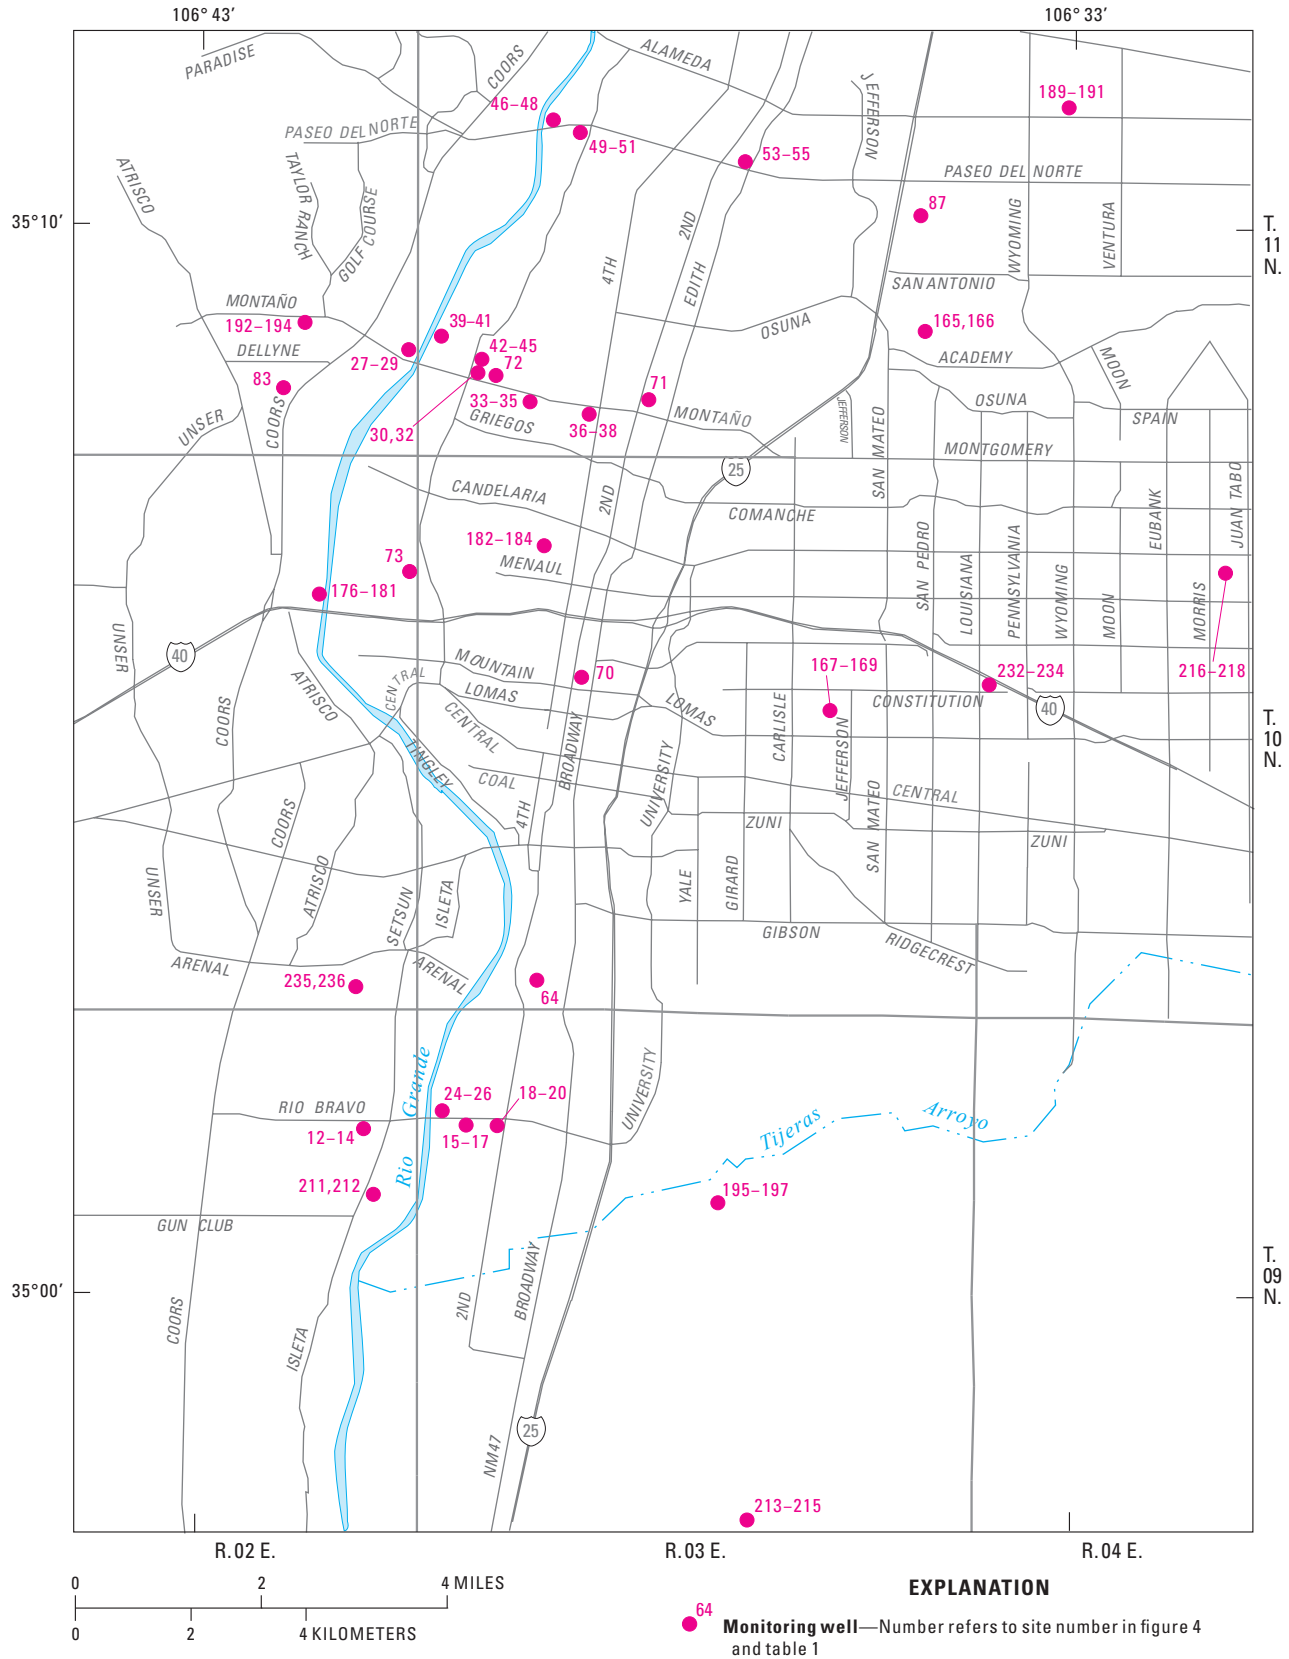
106° 43′
106° 33′

PARADISE
COORS
ALAMEDA
46–48
49–51
53–55
JEFFERSON
189–191
PASEO DEL NORTE
TAYLOR RANCH
GOLF COURSE
ATRISCO
PASEO DEL NORTE
87
35°10′
T. 11 N.
2ND
4TH
EDITH
WYOMING
VENTURA
SAN ANTONIO
MONTAÑO
192–194
39–41
OSUNA
165,166
DELLYNE
42–45
72
27–29
ACADEMY
MOON
83
71
33–35
OSUNA
SPAIN
UNSER
COORS
30,32
36–38
MONTAÑO
GRIEGOS
JEFFERSON
MONTGOMERY
25
SAN MATEO
CANDELARIA
2ND
COMANCHE
EUBANK
JUAN TABO
182–184
SAN PEDRO
LOUISIANA
PENNSYLVANIA
WYOMING
MOON
MORRIS
73
MENAUL
176–181
UNSER
40
MOUNTAIN
70
167–169
232–234
216–218
CENTRAL
ATRISCO
LOMAS
CONSTITUTION
LOMAS
40
T. 10 N.
COORS
CENTRAL
CARLISLE
JEFFERSON
TINGLEY
COAL
BROADWAY
UNIVERSITY
CENTRAL
4TH
SAN MATEO
ZUNI
ZUNI
COORS
UNSER
ATRISCO
SETSUN
ISLETA
YALE
GIRARD
GIBSON
RIDGECREST
ARENAL
ARENAL
235,236
64
UNIVERSITY
Rio Grande
RIO BRAVO
24–26
18–20
12–14
15–17
Tijeras
Arroyo
211,212
195–197
GUN CLUB
BROADWAY
35°00′
T. 09 N.
COORS
ISLETA
2ND
NM47
25
213–215
R. 02 E.
R. 03 E.
R. 04 E.

0 2 4 MILES
0 2 4 KILOMETERS

EXPLANATION
64
Monitoring well—Number refers to site number in figure 4 and table 1